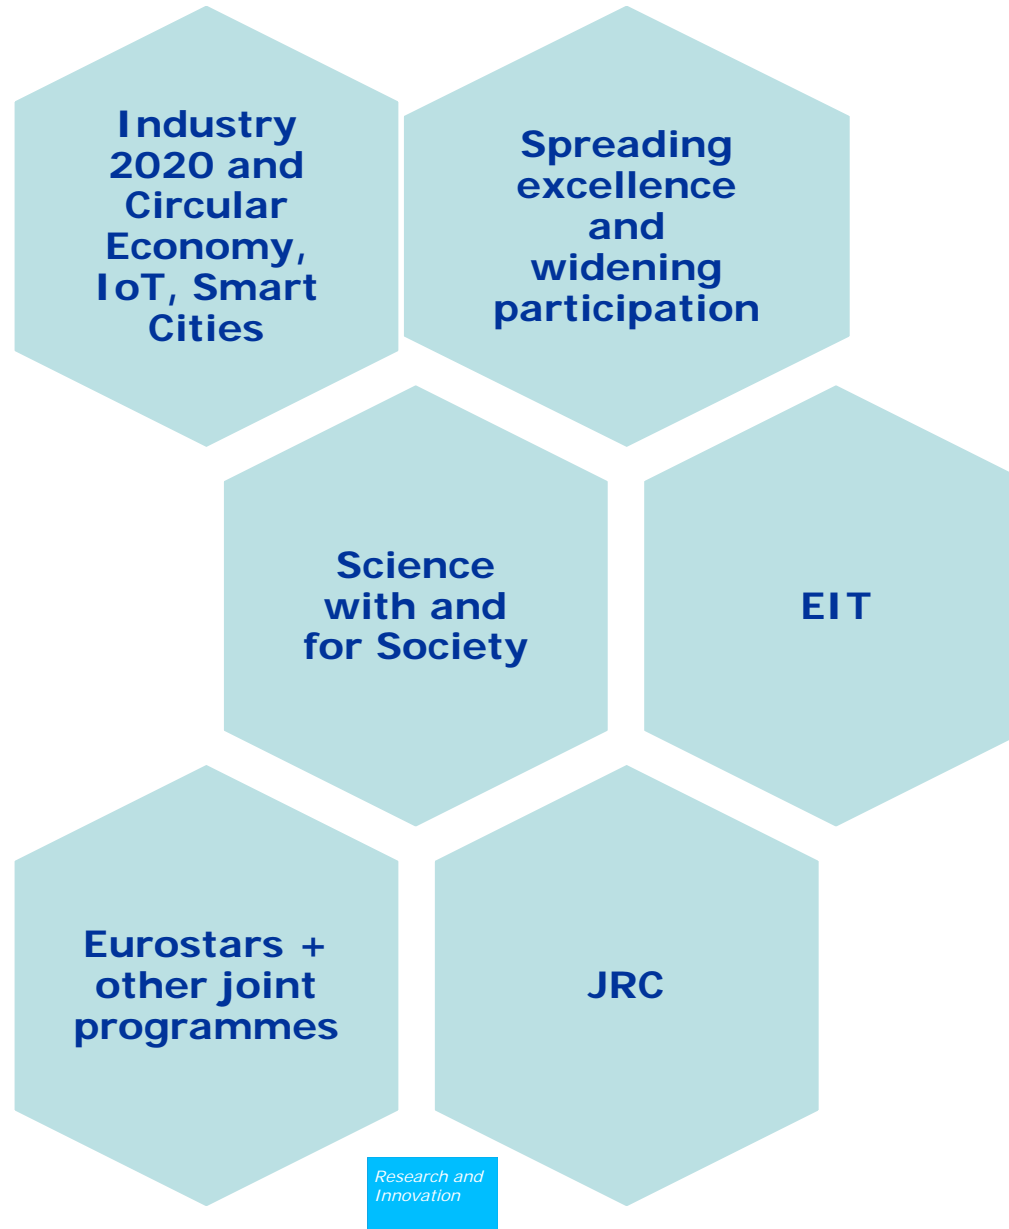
Industry 2020 and Circular Economy, IoT, Smart Cities

Spreading excellence and widening participation

Science with and for Society

EIT

Eurostars + other joint programmes

JRC

Research and Innovation